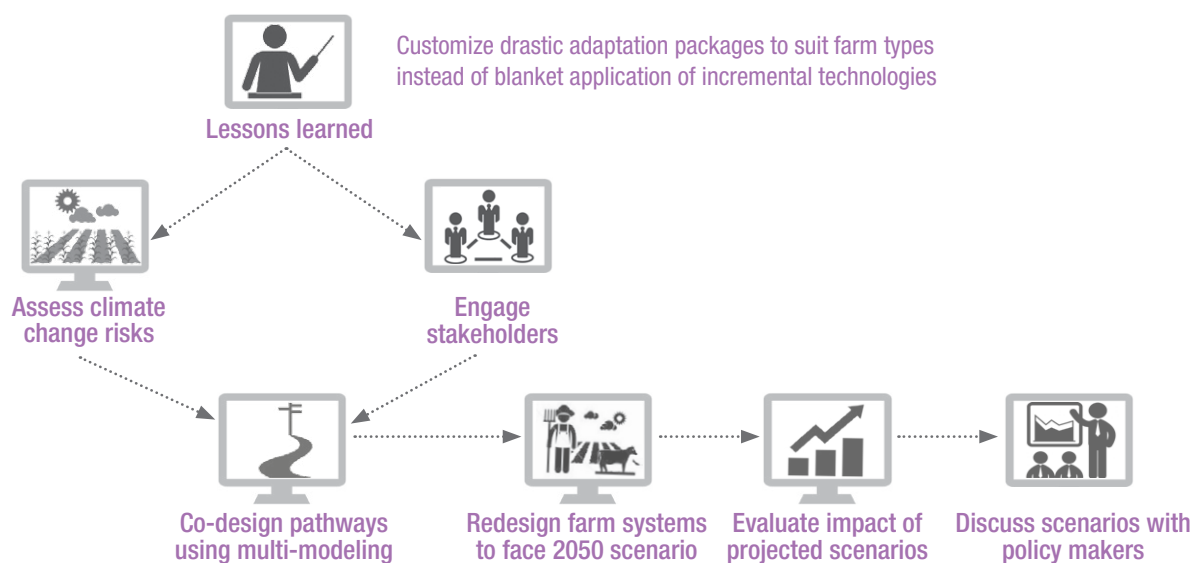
Customize drastic adaptation packages to suit farm types instead of blanket application of incremental technologies

Lessons learned

Assess climate change risks

Engage stakeholders

Co-design pathways using multi-modeling

Redesign farm systems to face 2050 scenario

Evaluate impact of projected scenarios

Discuss scenarios with policy makers